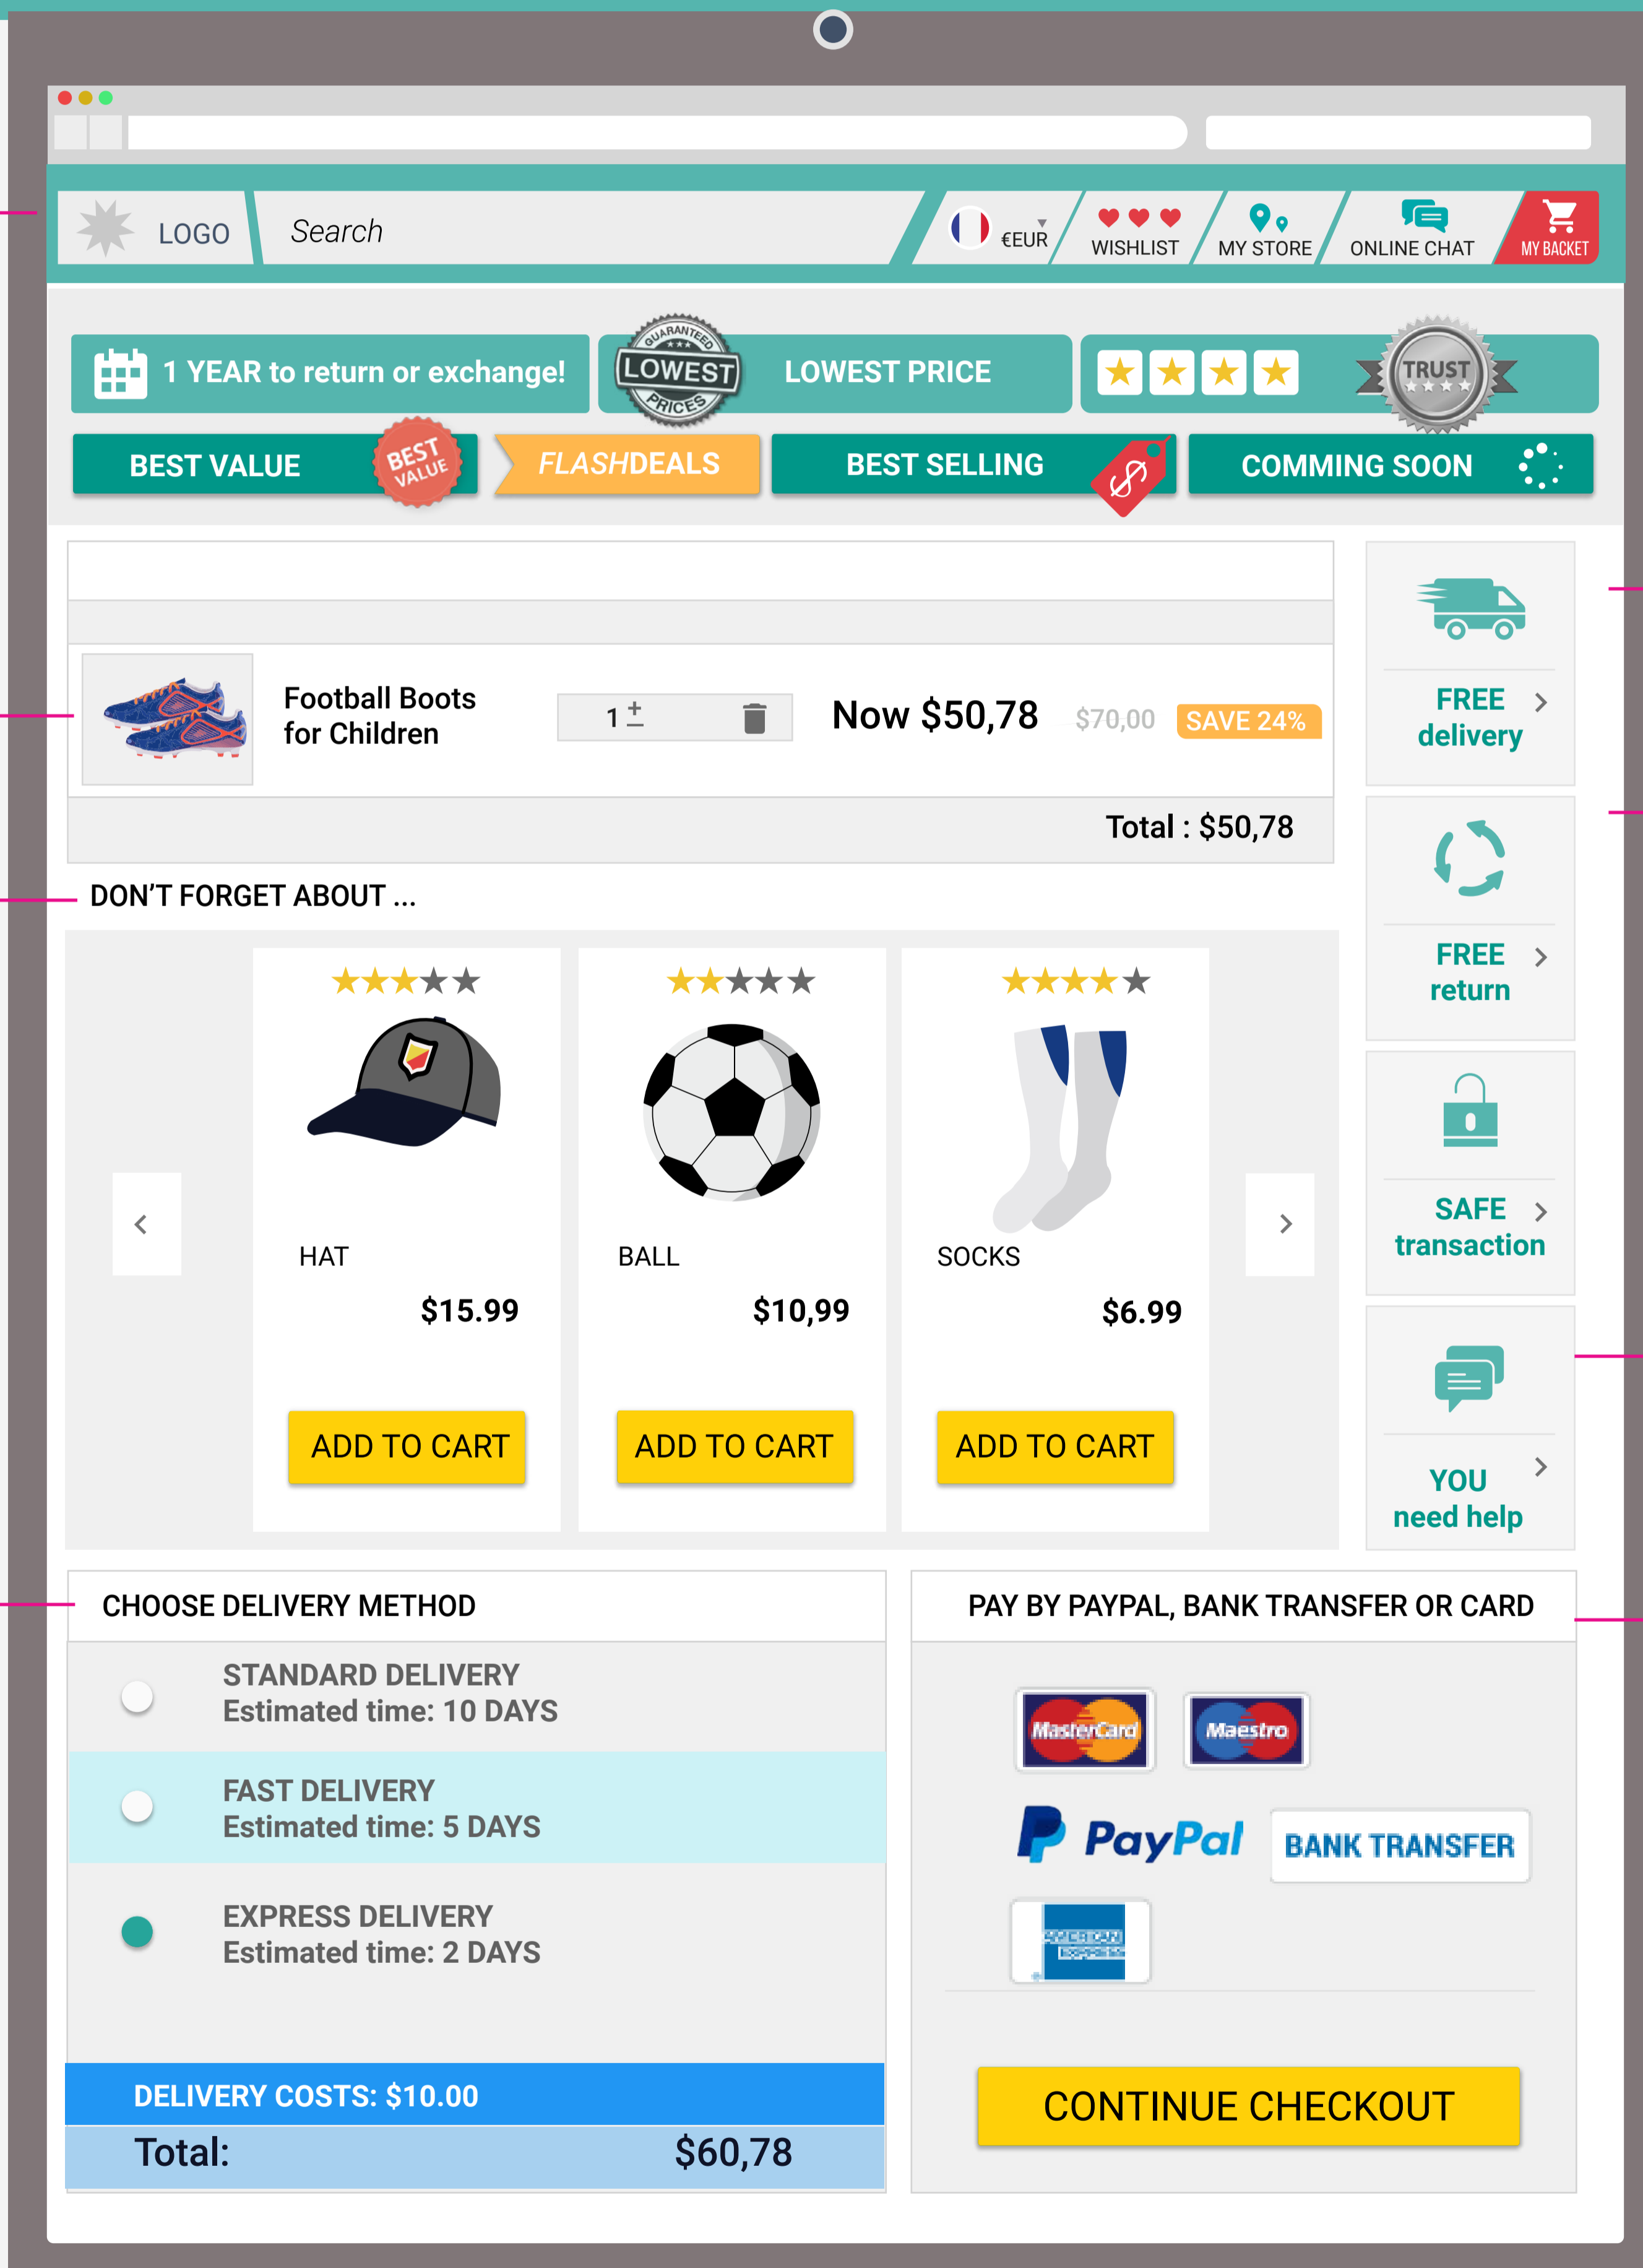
LOGO
Search
€EUR
WISHLIST
MY STORE
ONLINE CHAT
MY BACKET

1 YEAR to return or exchange!
GUARANTEED LOWEST PRICES
LOWEST PRICE
TRUST
BEST VALUE
BEST VALUE
FLASHDEALS
BEST SELLING
COMMING SOON

Football Boots for Children
1 ±
Now $50,78
$70,00
SAVE 24%
Total : $50,78

DON'T FORGET ABOUT ...

HAT
$15.99
ADD TO CART

BALL
$10,99
ADD TO CART

SOCKS
$6.99
ADD TO CART

FREE delivery
FREE return
SAFE transaction
YOU need help

CHOOSE DELIVERY METHOD
STANDARD DELIVERY
Estimated time: 10 DAYS
FAST DELIVERY
Estimated time: 5 DAYS
EXPRESS DELIVERY
Estimated time: 2 DAYS
DELIVERY COSTS: $10.00
Total: $60,78

PAY BY PAYPAL, BANK TRANSFER OR CARD
MasterCard
Maestro
PayPal
BANK TRANSFER
AMERICAN EXPRESS
CONTINUE CHECKOUT